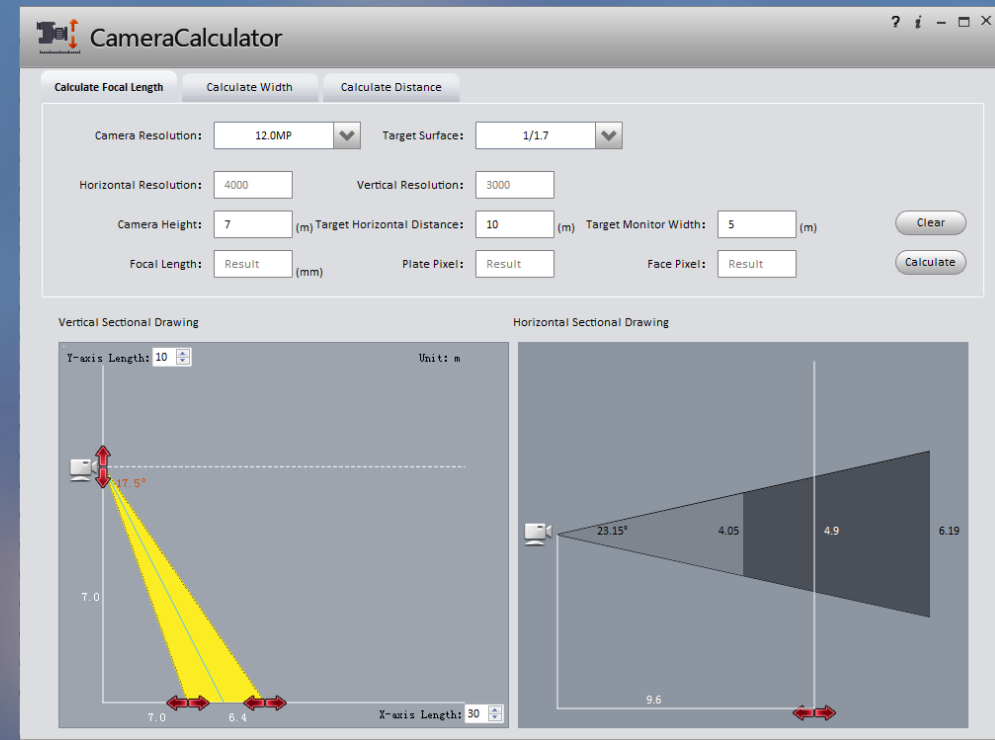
CameraCalculator

? i

Calculate Focal Length
Calculate Width
Calculate Distance

Camera Resolution: 12.0MP
Target Surface: 1/1.7

Horizontal Resolution: 4000
Vertical Resolution: 3000

Camera Height: 7 (m)
Target Horizontal Distance: 10 (m)
Target Monitor Width: 5 (m)
Clear

Focal Length: Result (mm)
Plate Pixel: Result
Face Pixel: Result
Calculate

Vertical Sectional Drawing

Y-axis Length: 10
Unit: m

17.5°

7.0

7.0
6.4
X-axis Length: 30

Horizontal Sectional Drawing

23.15°
4.05
4.9
6.19

9.6